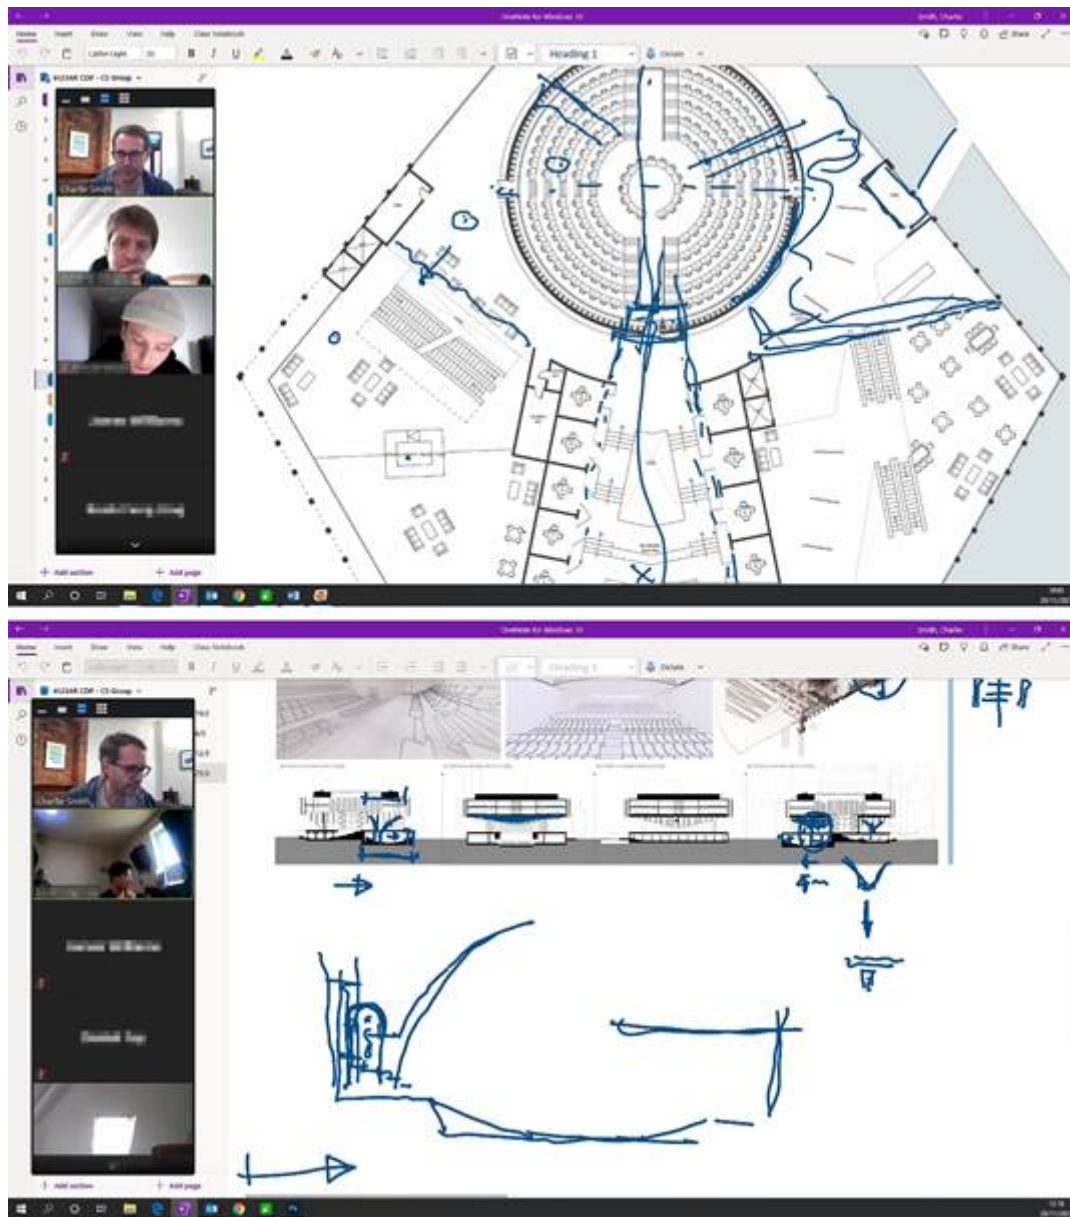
OneNote for Windows 10

Smith, Charlie

Home Insert Draw View Help Class Notebook

Calibri Light 20

Heading 1

Dictate

Share

Charlie Smith

+ Add section

+ Add page

OneNote for Windows 10

Smith, Charlie

Home Insert Draw View Help Class Notebook

Heading 1

Dictate

Share

Charlie Smith

+ Add section

+ Add page